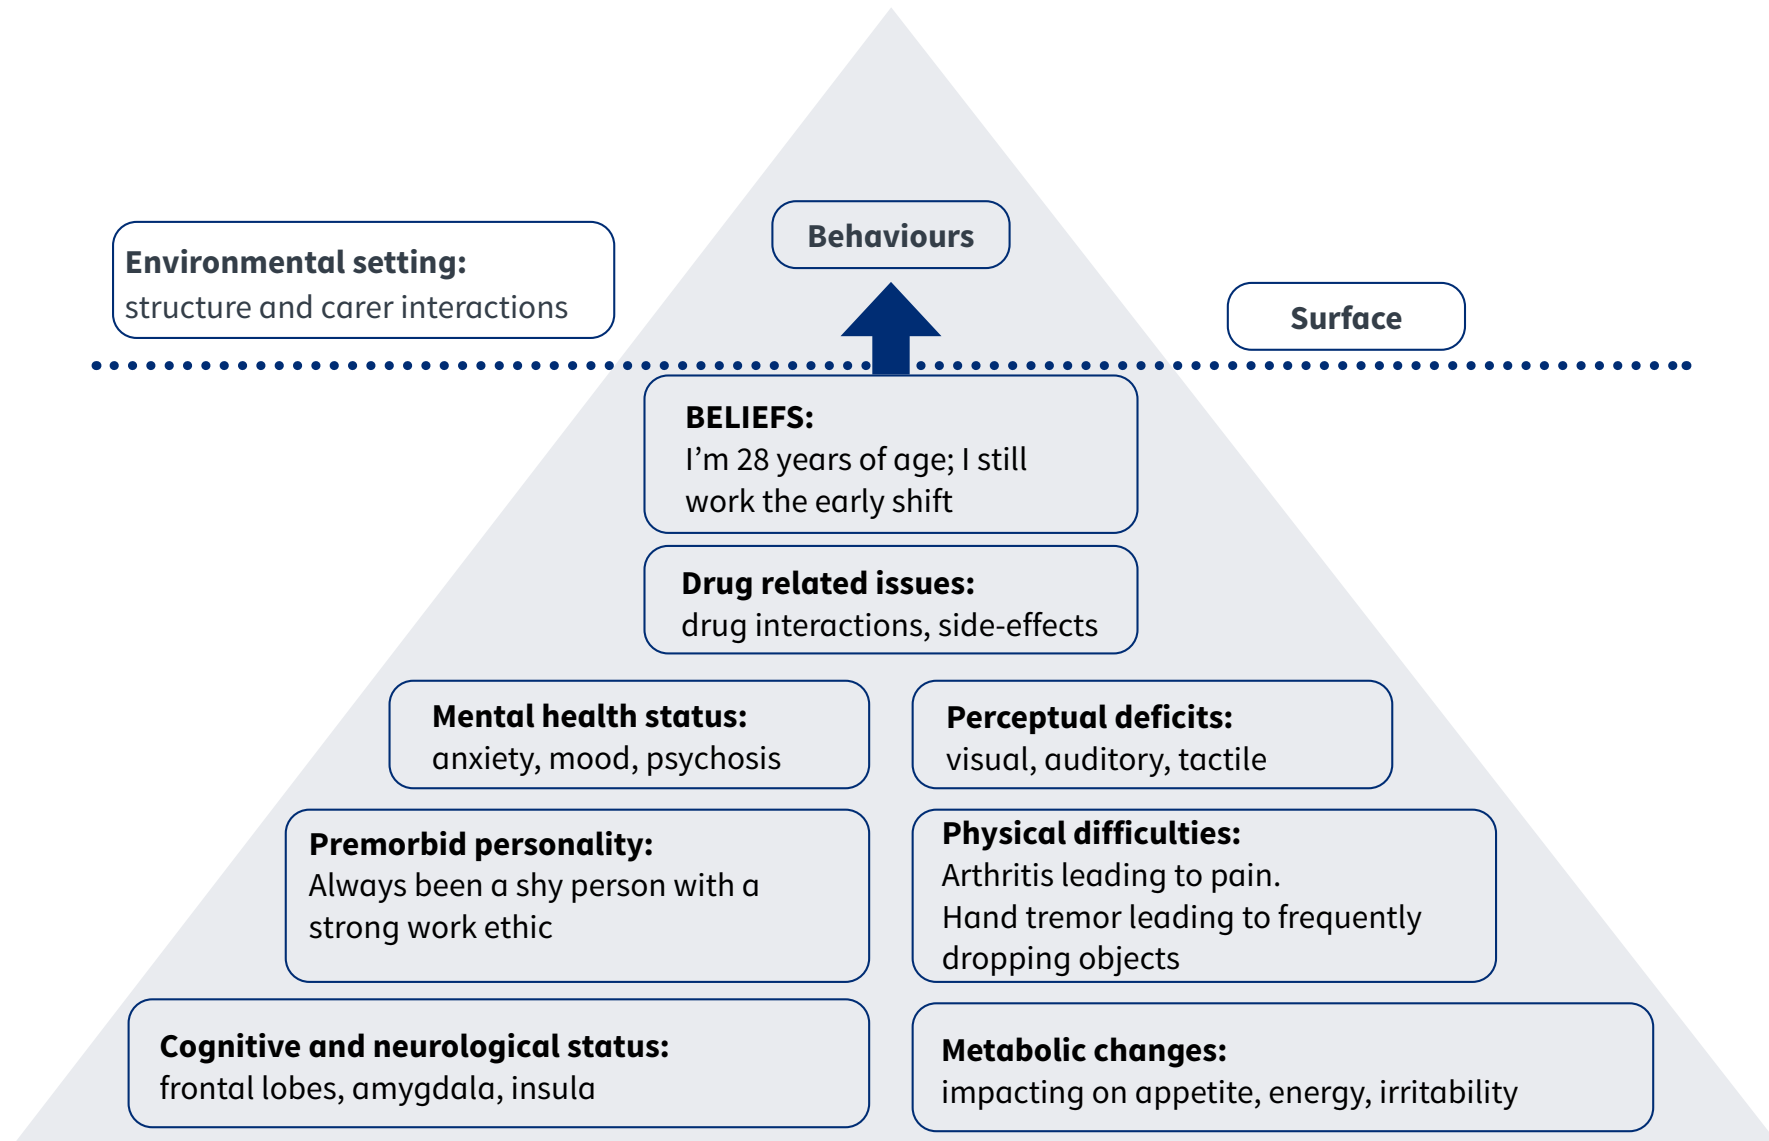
Behaviours

Environmental setting:
structure and carer interactions

Surface

BELIEFS:
I’m 28 years of age; I still work the early shift

Drug related issues:
drug interactions, side-effects

Mental health status:
anxiety, mood, psychosis

Perceptual deficits:
visual, auditory, tactile

Premorbid personality:
Always been a shy person with a strong work ethic

Physical difficulties:
Arthritis leading to pain.
Hand tremor leading to frequently dropping objects

Cognitive and neurological status:
frontal lobes, amygdala, insula

Metabolic changes:
impacting on appetite, energy, irritability